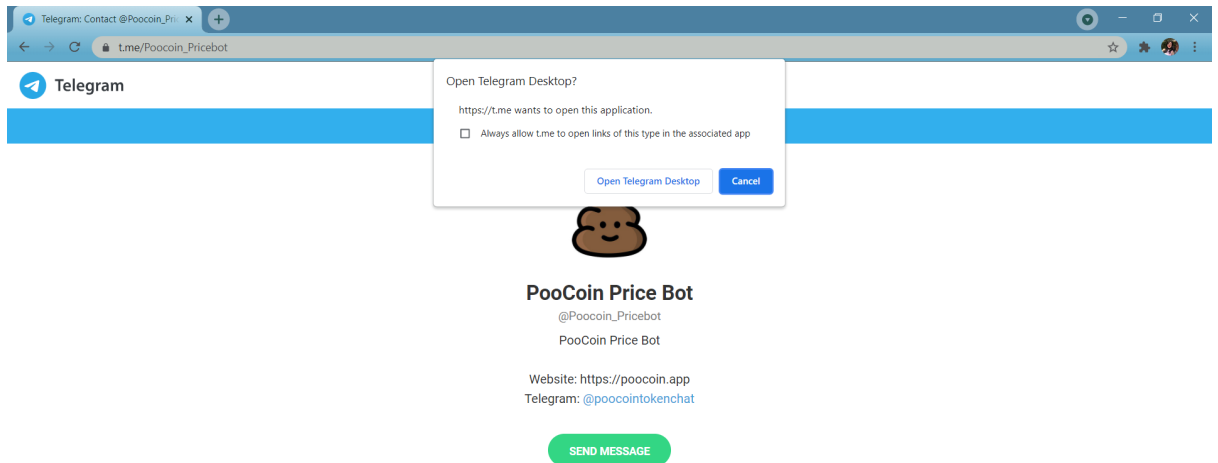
Telegram: Contact @Poocoin_Pric

t.me/Poocoin_Pricebot

Telegram

Open Telegram Desktop?

https://t.me wants to open this application.

Always allow t.me to open links of this type in the associated app

Open Telegram Desktop

Cancel

PooCoin Price Bot

@Poocoin_Pricebot

PooCoin Price Bot

Website: https://poocoin.app

Telegram: @poocointokenchat

SEND MESSAGE